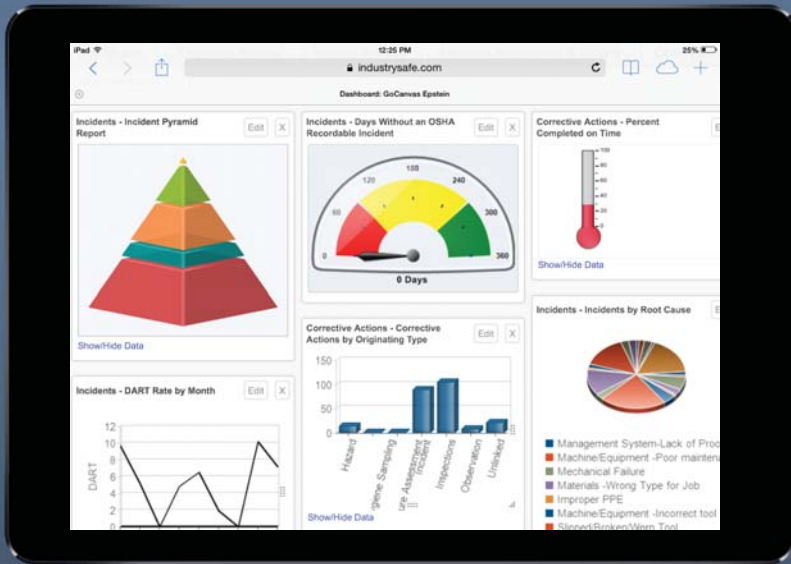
iPad

12:25 PM

25%

industrysafe.com

Dashboard: GoCanvas Epstein

Incidents - Incident Pyramid Report

Edit X

Show/Hide Data

Incidents - Days Without an OSHA Recordable Incident

Edit X

0 60 120 180 240 300 360

0 Days

Corrective Actions - Percent Completed on Time

100 90 80 70 60 50 40 30 20 10 0

Show/Hide Data

Incidents - DART Rate by Month

Edit X

DART

12 10 8 6 4 2 0

Corrective Actions - Corrective Actions by Originating Type

Edit X

150 100 50 0

Hazard

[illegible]giene Sampling

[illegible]ure Assessment

Incident

Inspections

Observation

Unlinked

Show/Hide Data

Incidents - Incidents by Root Cause

Management System-Lack of Proc

Machine/Equipment -Poor maintena

Mechanical Failure

Materials -Wrong Type for Job

Improper PPE

Machine/Equipment -Incorrect tool

Slipped/Broken/Worn Tool